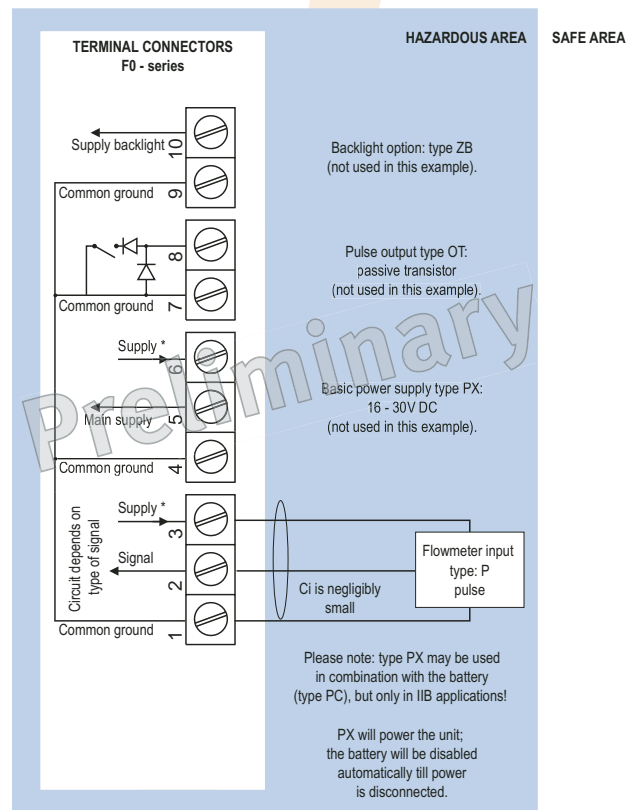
TERMINAL CONNECTORS
F0 - series

HAZARDOUS AREA

SAFE AREA

Supply backlight
10
9
Common ground

Backlight option: type ZB
(not used in this example).

8
7
Common ground

Pulse output type OT:
passive transistor
(not used in this example).

Supply *
6
Main supply
5
4
Common ground

Preliminary

Basic power supply type PX:
16 - 30V DC
(not used in this example).

Circuit depends on type of signal
Supply *
3
Signal
2
1
Common ground

Ci is negligibly small

Flowmeter input
type: P
pulse

Please note: type PX may be used in combination with the battery (type PC), but only in IIB applications!

PX will power the unit; the battery will be disabled automatically till power is disconnected.